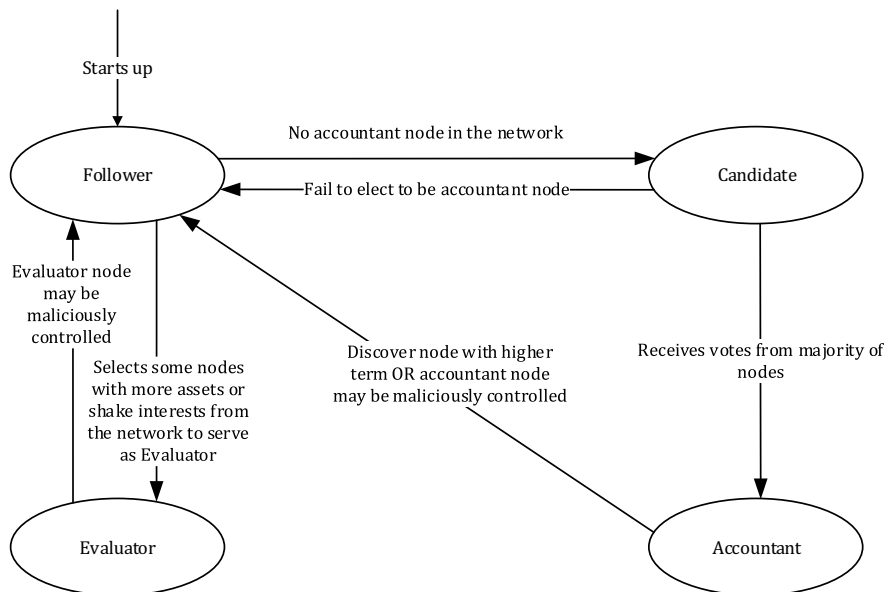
Starts up

No accountant node in the network

Follower

Candidate

Fail to elect to be accountant node

Evaluator node may be maliciously controlled

Selects some nodes with more assets or shake interests from the network to serve as Evaluator

Discover node with higher term OR accountant node may be maliciously controlled

Receives votes from majority of nodes

Evaluator

Accountant